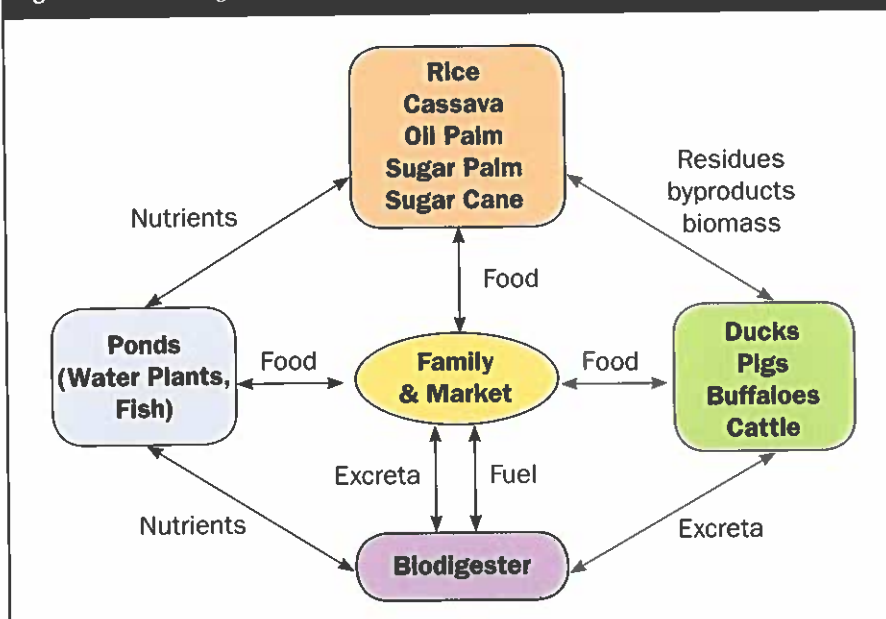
Rice
Cassava
Oil Palm
Sugar Palm
Sugar Cane

Nutrients

Residues
byproducts
biomass

Food

Ponds
(Water Plants,
Fish)

Food

Family
& Market

Food

Ducks
Pigs
Buffaloes
Cattle

Excreta

Fuel

Nutrients

Excreta

Biodigester